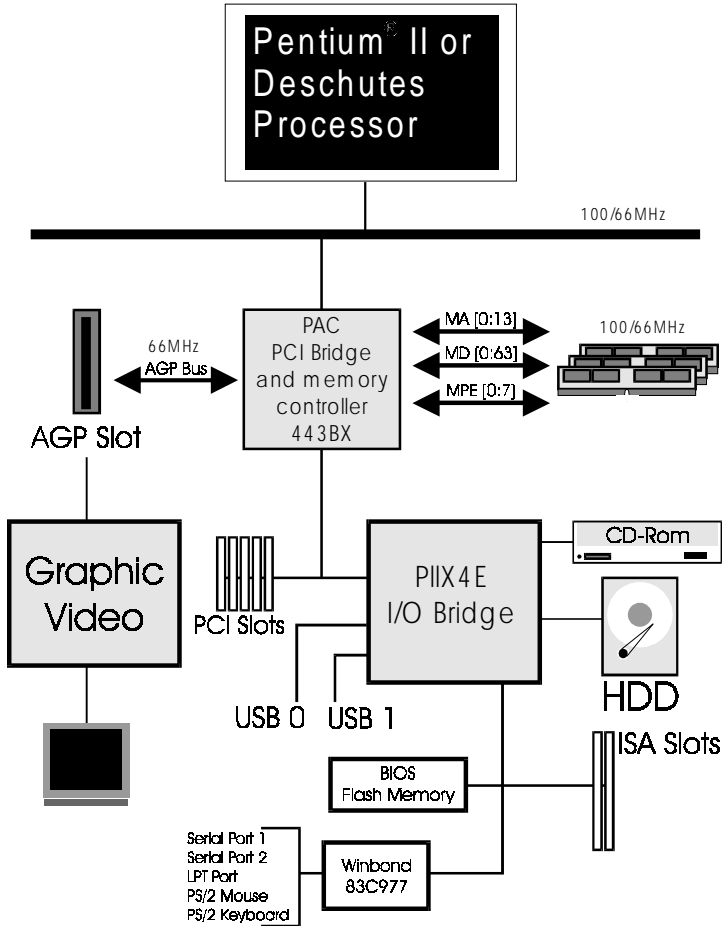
Pentium® II or Deschutes Processor

100/66MHz

66MHz
AGP Bus

AGP Slot

PAC
PCI Bridge
and memory
controller
443BX

MA [0:13]
MD [0:63]
MPE [0:7]

100/66MHz

CD-Rom

Graphic Video

PCI Slots

PIIX4E
I/O Bridge

HDD

USB 0
USB 1

ISA Slots

BIOS
Flash Memory

Serial Port 1
Serial Port 2
LPT Port
PS/2 Mouse
PS/2 Keyboard

Winbond
83C977